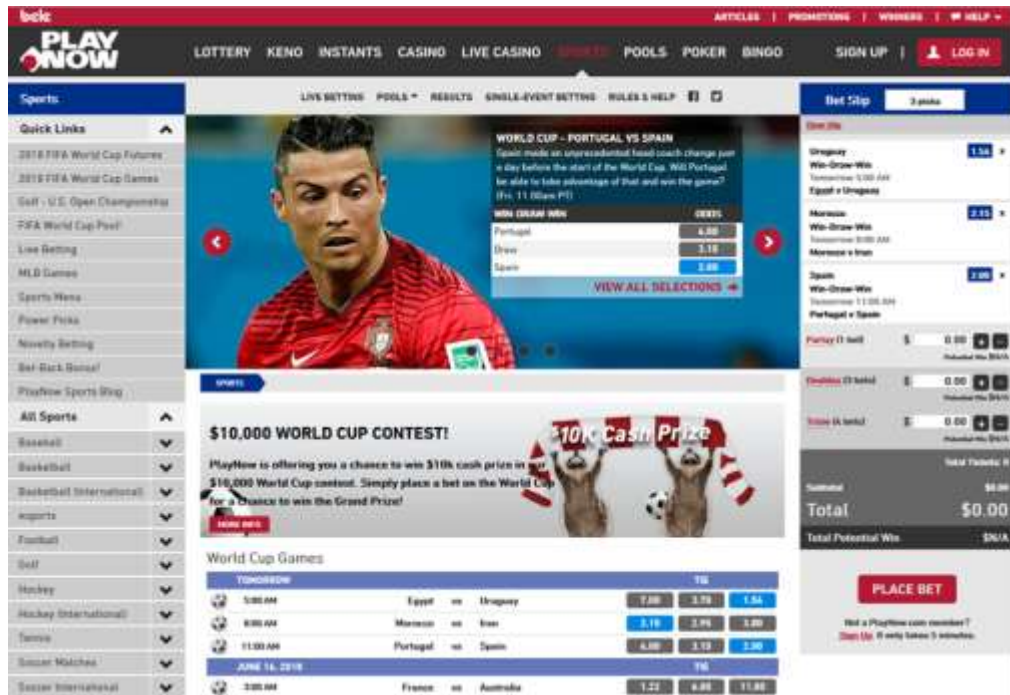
bclc
ARTICLES | PROMOTIONS | WINNERS | HELP

PLAY NOW

LOTTERY KENO INSTANTS CASINO LIVE CASINO SPORTS POOLS POKER BINGO SIGN UP | LOG IN

Sports
Quick Links
2018 FIFA World Cup Futures
2018 FIFA World Cup Games
Golf - U.S. Open Championship
FIFA World Cup Pool!
Live Betting
MLB Games
Sports Menu
Power Picks
Novelty Betting
Bet-Back Bonus!
PlayNow Sports Blog
All Sports
Baseball
Basketball
Basketball (International)
esports
Football
Golf
Hockey
Hockey (International)
Tennis
Soccer Matches
Soccer International

LIVE BETTING POOLS RESULTS SINGLE-EVENT BETTING RULES & HELP

WORLD CUP - PORTUGAL VS SPAIN
Spain made an unprecedented head coach change just a day before the start of the World Cup. Will Portugal be able to take advantage of that and win the game? (Fri. 11:00am PT)

| WIN-DRAW-WIN | ODDS |
|---|---|
| Portugal | 4.00 |
| Draw | 3.10 |
| Spain | 2.00 |

VIEW ALL SELECTIONS

SPORTS

$10,000 WORLD CUP CONTEST!
PlayNow is offering you a chance to win $10k cash prize in our $10,000 World Cup contest. Simply place a bet on the World Cup for a chance to win the Grand Prize!
MORE INFO
$10K Cash Prize

World Cup Games

| TOMORROW | | | | TIE | | |
|---|---|---|---|---|---|---|
| 5:00 AM | Egypt | vs | Uruguay | 7.00 | 3.75 | 1.56 |
| 8:00 AM | Morocco | vs | Iran | 2.15 | 2.95 | 3.80 |
| 11:00 AM | Portugal | vs | Spain | 4.00 | 3.10 | 2.00 |
| JUNE 16, 2018 | | | | TIE | | |
| 3:00 AM | France | vs | Australia | 1.22 | 4.85 | 11.00 |

Bet Slip 3 picks
Clear Slip
Uruguay
Win-Draw-Win
Tomorrow 5:00 AM
Egypt v Uruguay
1.56
Morocco
Win-Draw-Win
Tomorrow 8:00 AM
Morocco v Iran
2.15
Spain
Win-Draw-Win
Tomorrow 11:00 AM
Portugal v Spain
2.00
Parlay (1 bet) $ 0.00
Potential Win $N/A
Doubles (3 bets) $ 0.00
Potential Win $N/A
Triple (1 bets) $ 0.00
Potential Win $N/A
Total Tickets: 0
Subtotal $0.00
Total $0.00
Total Potential Win $N/A
PLACE BET
Not a PlayNow.com member?
Sign Up. It only takes 5 minutes.